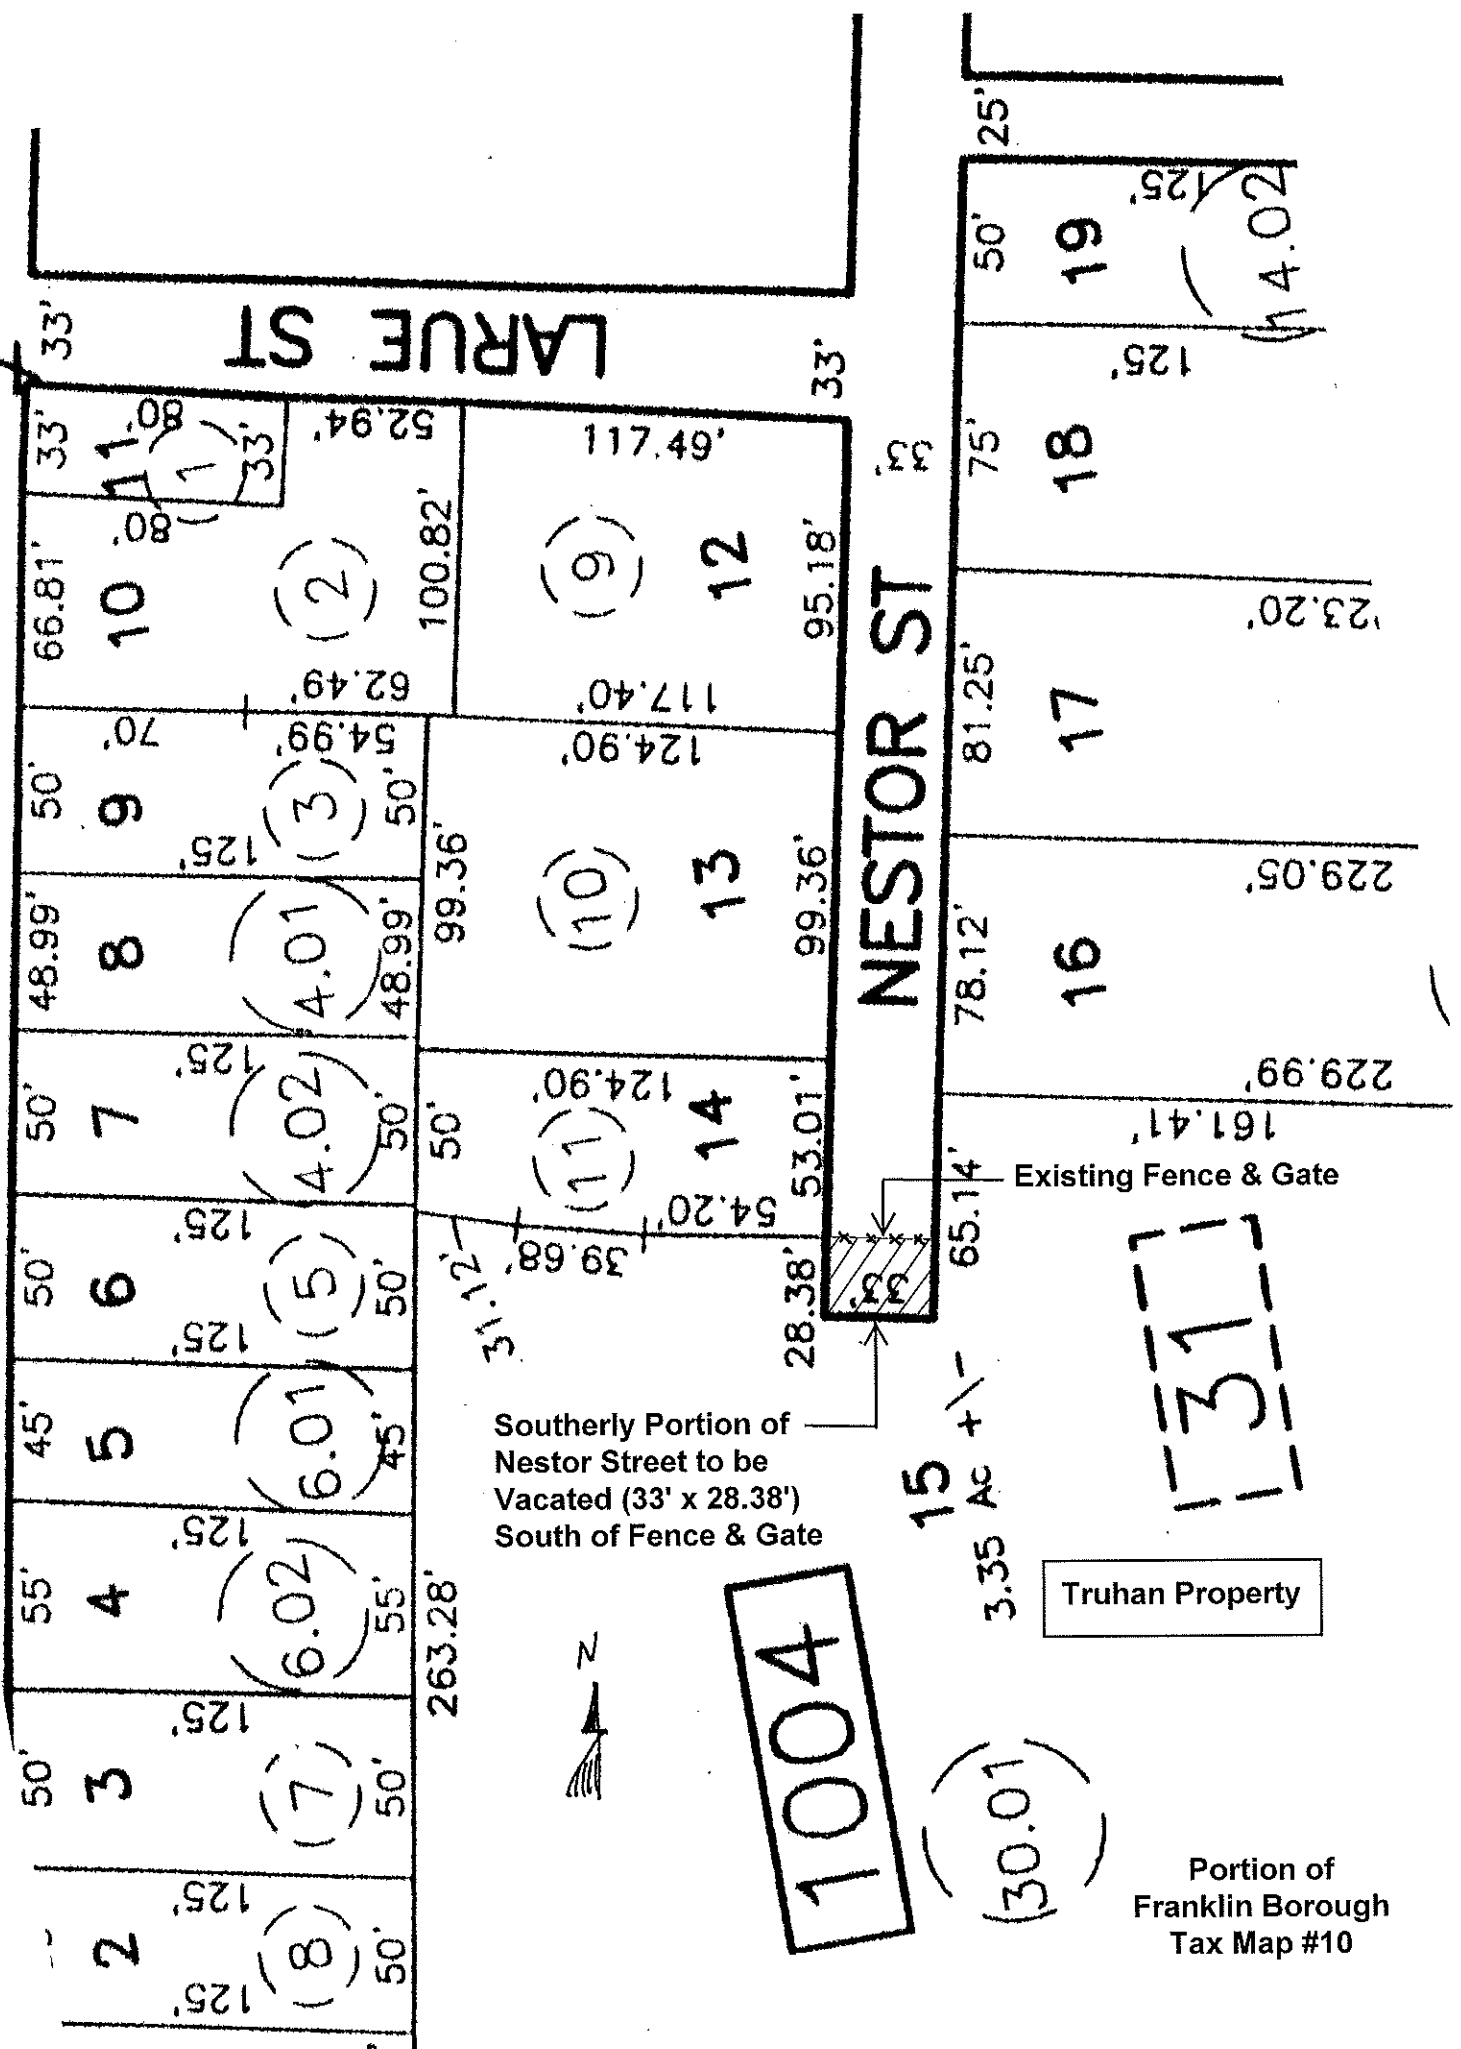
25'
125'
50'
19
4.02
33'
LARUE ST
33'
125'
75'
18
33'
80'
33'
11
1
33'
52.94'
117.49'
33'
80'
66.81'
10
2
100.82'
9
12
95.18'
NESTOR ST
123.20'
62.49'
117.40'
81.25'
17
70'
54.99'
124.90'
50'
9
3
50'
125'
99.36'
10
13
99.36'
229.05'
48.99'
8
4.01
48.99'
78.12'
16
125'
124.90'
229.99'
50'
7
4.02
50'
50'
11
14
53.01'
161.41'
Existing Fence & Gate
65.14'
125'
54.20'
39.68'
50'
6
5
50'
33'
125'
31.12'
28.38'
31
45'
5
6.01
45'
Southerly Portion of Nestor Street to be Vacated (33' x 28.38') South of Fence & Gate
+/-
15
Ac
125'
3.35
55'
4
6.02
55'
263.28'
1004
Truhan Property
N
125'
50'
3
7
50'
30.01
125'
Portion of Franklin Borough Tax Map #10
2
8
50'
125'